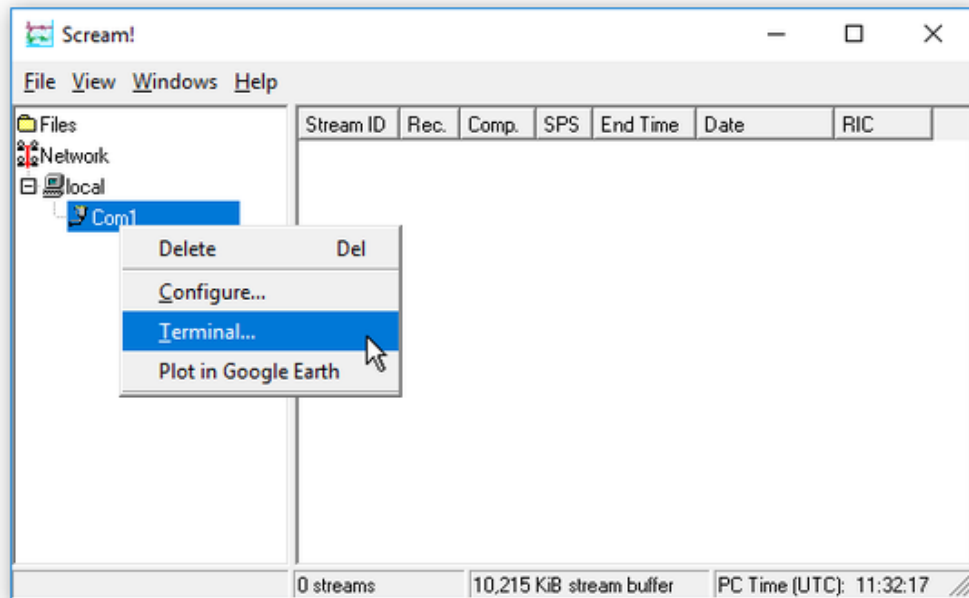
Scream!

File View Windows Help

Files
Network
local
Com1

Delete Del
Configure...
Terminal...
Plot in Google Earth

| Stream ID | Rec. | Comp. | SPS | End Time | Date | RIC |
|---|---|---|---|---|---|---|

0 streams | 10,215 KiB stream buffer | PC Time (UTC): 11:32:17